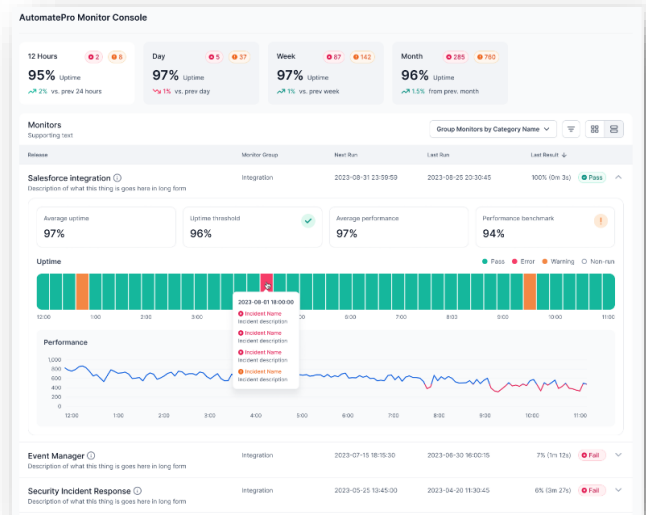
AutomatePro Monitor Console

12 Hours 2 8
95% Uptime
2% vs. prev 24 hours

Day 5 37
97% Uptime
1% vs. prev day

Week 87 142
97% Uptime
1% vs. prev week

Month 285 760
96% Uptime
1.5% from prev. month

Monitors
Supporting text

Group Monitors by Category Name

| Release | Monitor Group | Next Run | Last Run | Last Result |
|---|---|---|---|---|
| Salesforce integration | Integration | 2023-08-31 23:59:59 | 2023-08-25 20:30:45 | 100% (0m 3s) Pass |

Description of what this thing is goes here in long form

Average uptime
97%

Uptime threshold
96%

Average performance
97%

Performance benchmark
94%

Uptime
Pass Error Warning Non-run

2023-08-01 18:00:00
Incident Name
Incident description
Incident Name
Incident description
Incident Name
Incident description
Incident Name
Incident description

12:00 1:00 2:00 3:00 4:00 5:00 6:00 7:00 8:00 9:00 10:00 11:00

Performance
1,000
800
600
400
200
0
12:00 1:00 2:00 3:00 4:00 5:00 6:00 7:00 8:00 9:00 10:00 11:00

| Release | Monitor Group | Next Run | Last Run | Last Result |
|---|---|---|---|---|
| Event Manager | Integration | 2023-07-15 18:15:30 | 2023-08-30 16:00:15 | 7% (1m 12s) Fail |
| Security Incident Response | Integration | 2023-05-25 13:45:00 | 2023-04-20 11:30:45 | 6% (3m 27s) Fail |

Description of what this thing is goes here in long form
Description of what this thing is goes here in long form